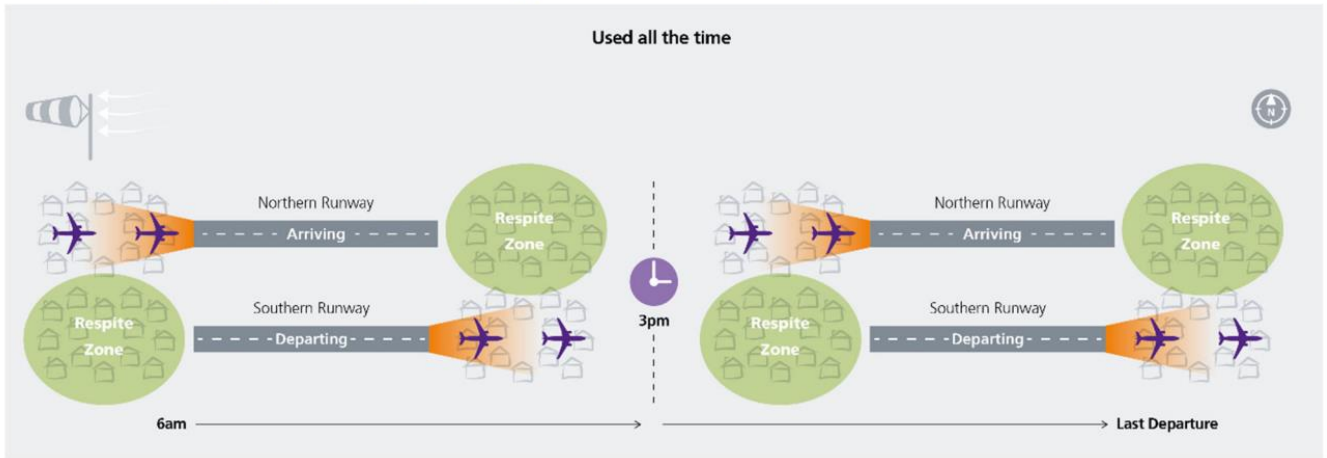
Used all the time

N

Northern Runway

Arriving

Respite Zone

Southern Runway

Respite Zone

Departing

3pm

Northern Runway

Arriving

Respite Zone

Southern Runway

Respite Zone

Departing

6am

Last Departure